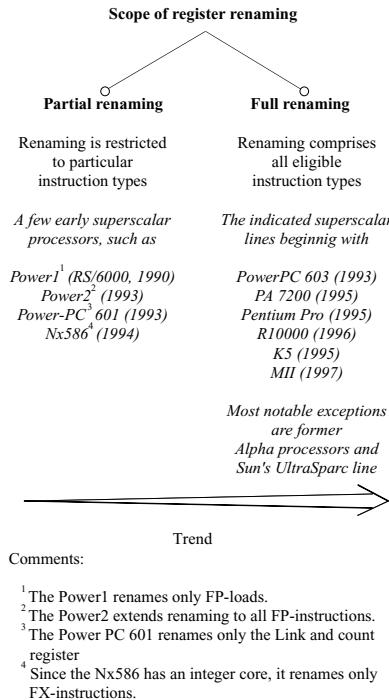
**Scope of register renaming**

**Partial renaming**

Renaming is restricted to particular instruction types

*A few early superscalar processors, such as*

*Power1$^1$ (RS/6000, 1990)*
*Power2$^2$ (1993)*
*Power-PC$^3$ 601 (1993)*
*Nx586$^4$ (1994)*

**Full renaming**

Renaming comprises all eligible instruction types

*The indicated superscalar lines beginnig with*

*PowerPC 603 (1993)*
*PA 7200 (1995)*
*Pentium Pro (1995)*
*R10000 (1996)*
*K5 (1995)*
*MII (1997)*

*Most notable exceptions are former Alpha processors and Sun's UltraSparc line*

Trend

Comments:

$^1$ The Power1 renames only FP-loads.
$^2$ The Power2 extends renaming to all FP-instructions.
$^3$ The Power PC 601 renames only the Link and count register
$^4$ Since the Nx586 has an integer core, it renames only FX-instructions.